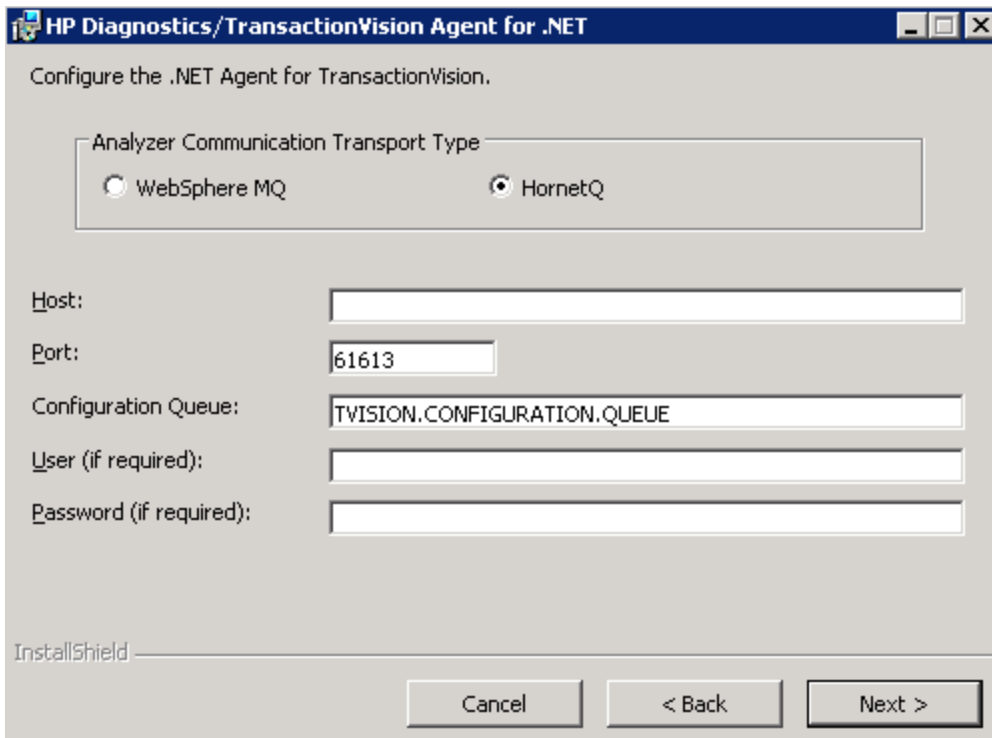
HP Diagnostics/TransactionVision Agent for .NET

Configure the .NET Agent for TransactionVision.

Analyzer Communication Transport Type

WebSphere MQ

HornetQ

Host:

Port: 61613

Configuration Queue: TVISION.CONFIGURATION.QUEUE

User (if required):

Password (if required):

InstallShield

Cancel

< Back

Next >